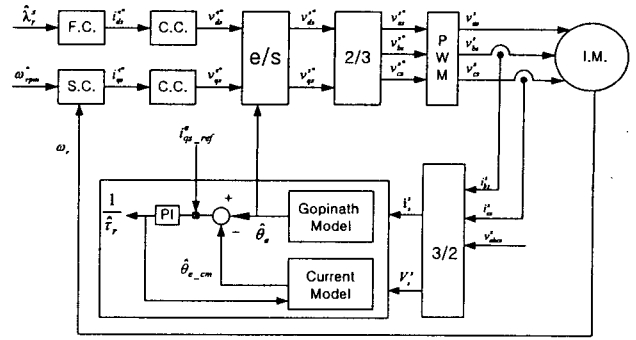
$\hat{\lambda}_r^s$
F.C.
$i_{ds}^{e*}$
C.C.
$v_{ds}^{e*}$
e/s
$v_{ds}^{s*}$
2/3
$v_{as}^{s*}$
$v_{bs}^{s*}$
$v_{cs}^{s*}$
P
W
M
$v_{as}^{s}$
$v_{bs}^{s}$
$v_{cs}^{s}$
I.M.

$\omega_{rpm}^{*}$
S.C.
$i_{qs}^{e*}$
C.C.
$v_{qs}^{e*}$
$v_{qs}^{s*}$

$\omega_r$
$i_{qs\_ref}^{e}$
$i_{bs}^{s}$
$i_{as}^{s}$
$v_{abcs}^{s}$

$\frac{1}{\hat{\tau}_r}$
PI
+
−
$\hat{\theta}_e$
Gopinath Model
$\hat{\theta}_{e\_cm}$
Current Model
$i_s^s$
$V_s^s$
3/2